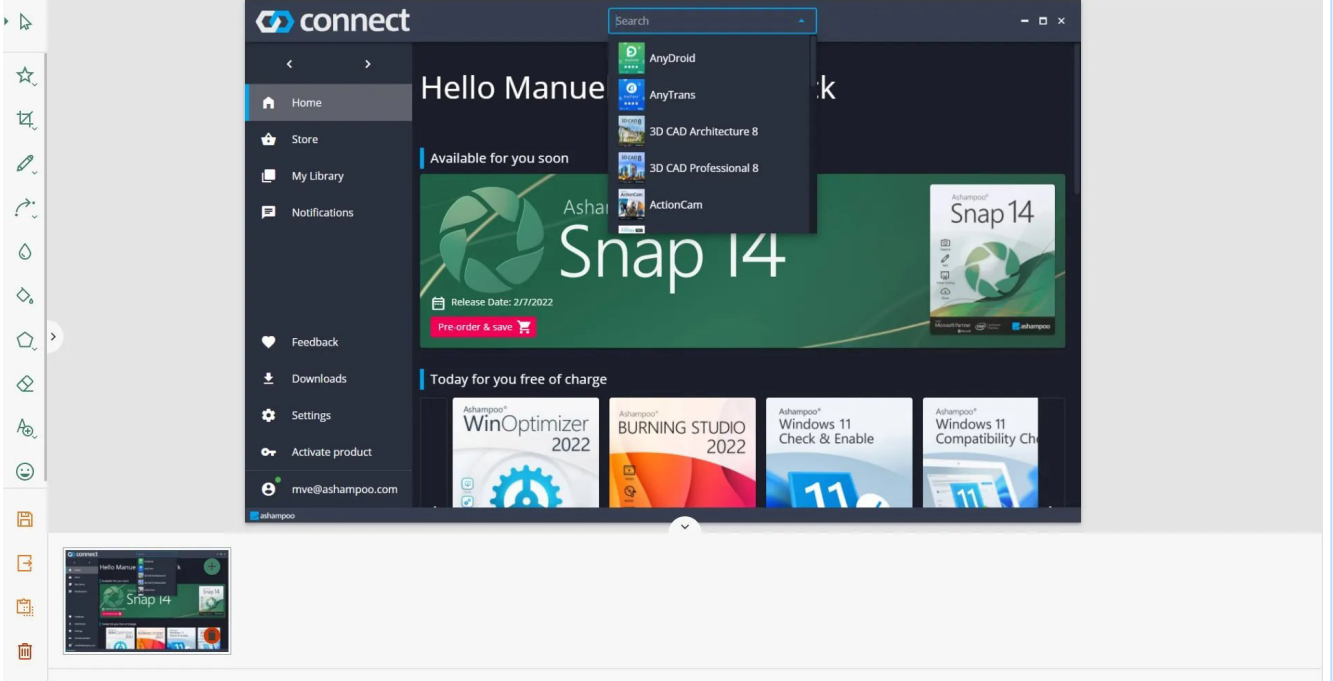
connect

Search

AnyDroid
AnyTrans
3D CAD Architecture 8
3D CAD Professional 8
ActionCam

Home
Store
My Library
Notifications
Feedback
Downloads
Settings
Activate product
mve@ashampoo.com

Hello Manue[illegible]k

Available for you soon

Ashampoo
Snap 14

Release Date: 2/7/2022

Pre-order & save

Ashampoo®
Snap 14

ashampoo

Today for you free of charge

Ashampoo®
WinOptimizer
2022

Ashampoo®
BURNING STUDIO
2022

Ashampoo®
Windows 11
Check & Enable

Ashampoo®
Windows 11
Compatibility Ch

ashampoo